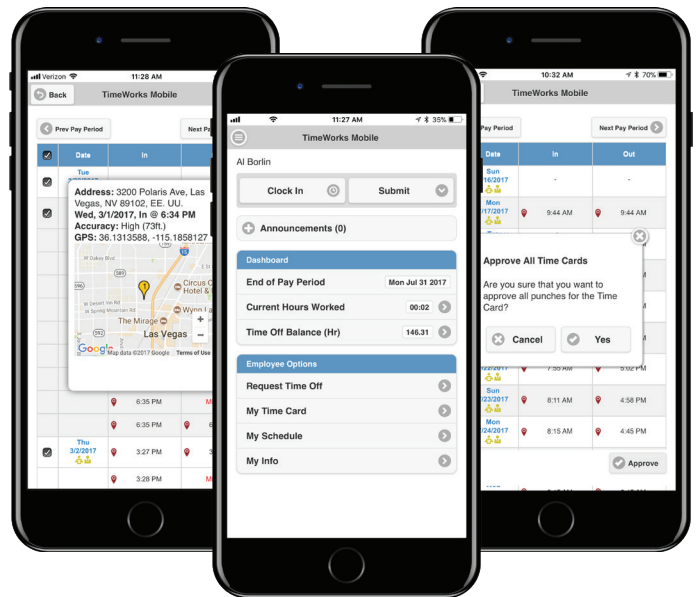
Verizon 11:28 AM

Back TimeWorks Mobile

Prev Pay Period Next Pa

| | Date | In | |
|---|---|---|---|
| | Tue | | |

Address: 3200 Polaris Ave, Las Vegas, NV 89102, EE. UU.
Wed, 3/1/2017, In @ 6:34 PM
Accuracy: High (73ft.)
GPS: 36.1313588, -115.1858127

W Oakey Blvd
Circus Circus Hotel & Casino
Wynn Las Vegas
W Desert Inn Rd
W Spring Mountain Rd
The Mirage
Las Vegas
Google Map data ©2017 Google Terms of Use

| | | 6:35 PM | |
|---|---|---|---|
| | | 6:35 PM | |
| | Thu 3/2/2017 | 3:27 PM | |
| | | 3:28 PM | |

11:27 AM 35%

TimeWorks Mobile

Al Borlin

Clock In Submit

Announcements (0)

Dashboard

End of Pay Period Mon Jul 31 2017

Current Hours Worked 00:02

Time Off Balance (Hr) 146.31

Employee Options

Request Time Off

My Time Card

My Schedule

My Info

10:32 AM 70%

TimeWorks Mobile

Pay Period Next Pay Period

| Date | In | Out |
|---|---|---|
| Sun 16/2017 | - | - |
| Mon 17/2017 | 9:44 AM | 9:44 AM |
| 22/2017 | 7:35 AM | 5:02 PM |
| Sun 23/2017 | 8:11 AM | 4:58 PM |
| Mon 24/2017 | 8:15 AM | 4:45 PM |

Approve All Time Cards

Are you sure that you want to approve all punches for the Time Card?

Cancel Yes

Approve